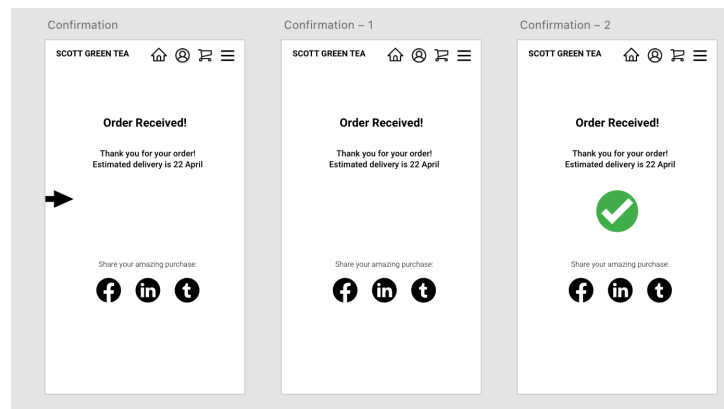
Confirmation

SCOTT GREEN TEA

Order Received!

Thank you for your order!
Estimated delivery is 22 April

Share your amazing purchase:

Confirmation – 1

SCOTT GREEN TEA

Order Received!

Thank you for your order!
Estimated delivery is 22 April

Share your amazing purchase:

Confirmation – 2

SCOTT GREEN TEA

Order Received!

Thank you for your order!
Estimated delivery is 22 April

Share your amazing purchase: